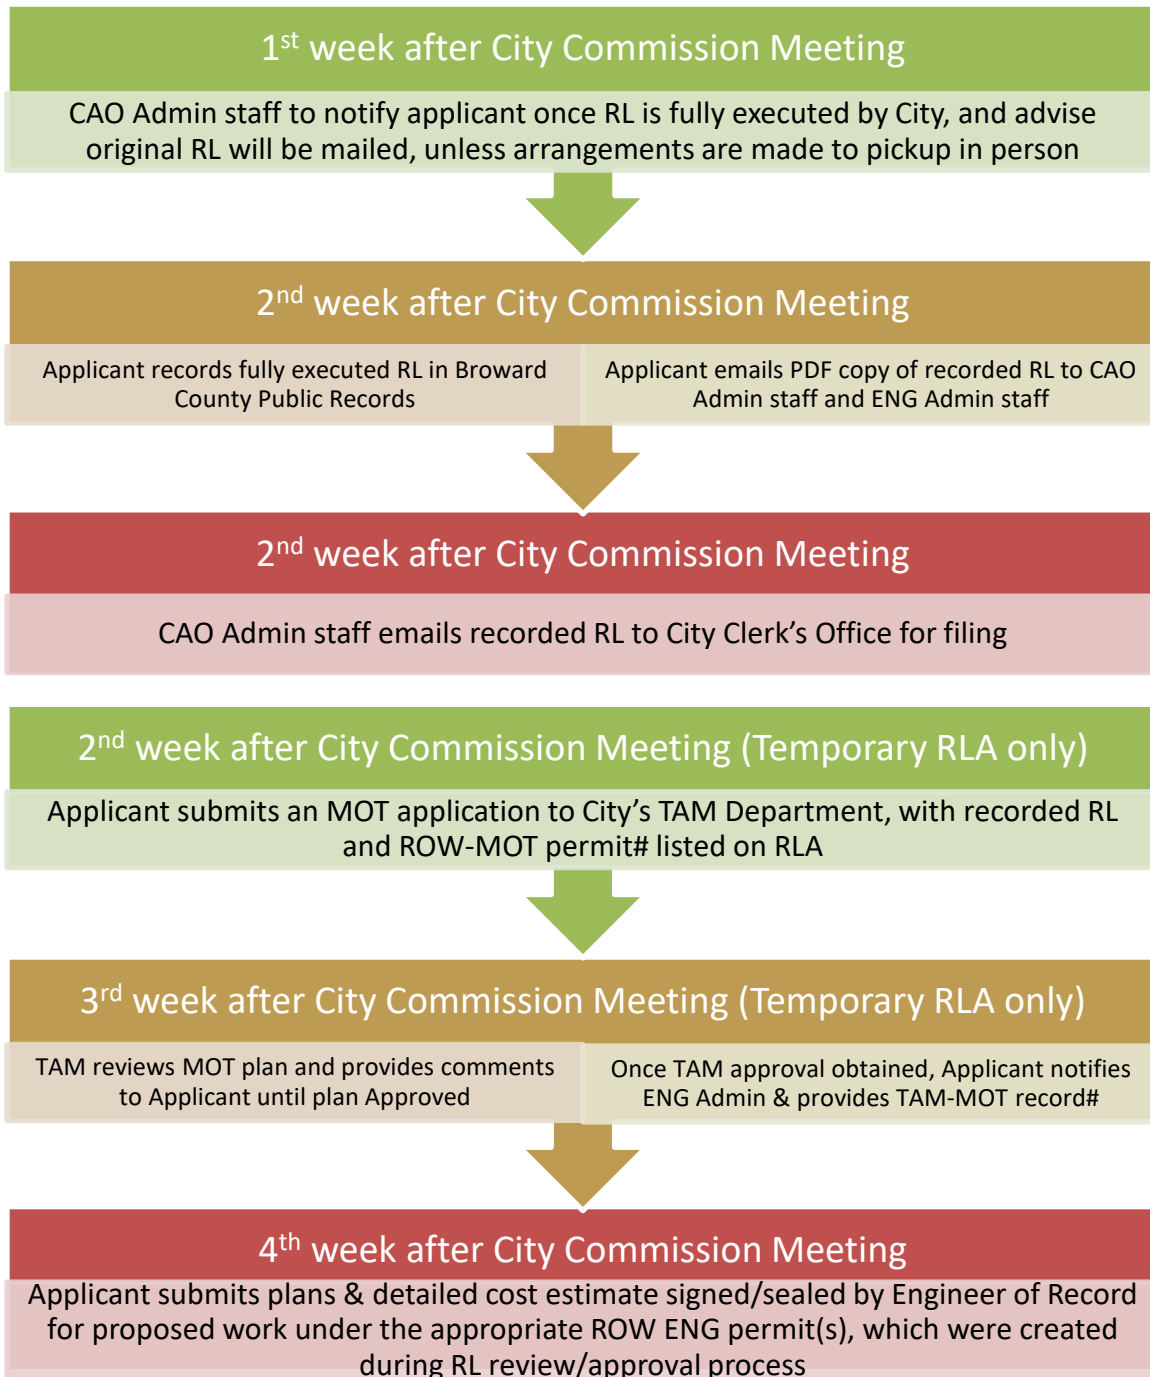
1$^{st}$ week after City Commission Meeting

CAO Admin staff to notify applicant once RL is fully executed by City, and advise original RL will be mailed, unless arrangements are made to pickup in person

2$^{nd}$ week after City Commission Meeting

Applicant records fully executed RL in Broward County Public Records

Applicant emails PDF copy of recorded RL to CAO Admin staff and ENG Admin staff

2$^{nd}$ week after City Commission Meeting

CAO Admin staff emails recorded RL to City Clerk's Office for filing

2$^{nd}$ week after City Commission Meeting (Temporary RLA only)

Applicant submits an MOT application to City's TAM Department, with recorded RL and ROW-MOT permit# listed on RLA

3$^{rd}$ week after City Commission Meeting (Temporary RLA only)

TAM reviews MOT plan and provides comments to Applicant until plan Approved

Once TAM approval obtained, Applicant notifies ENG Admin & provides TAM-MOT record#

4$^{th}$ week after City Commission Meeting

Applicant submits plans & detailed cost estimate signed/sealed by Engineer of Record for proposed work under the appropriate ROW ENG permit(s), which were created during RL review/approval process